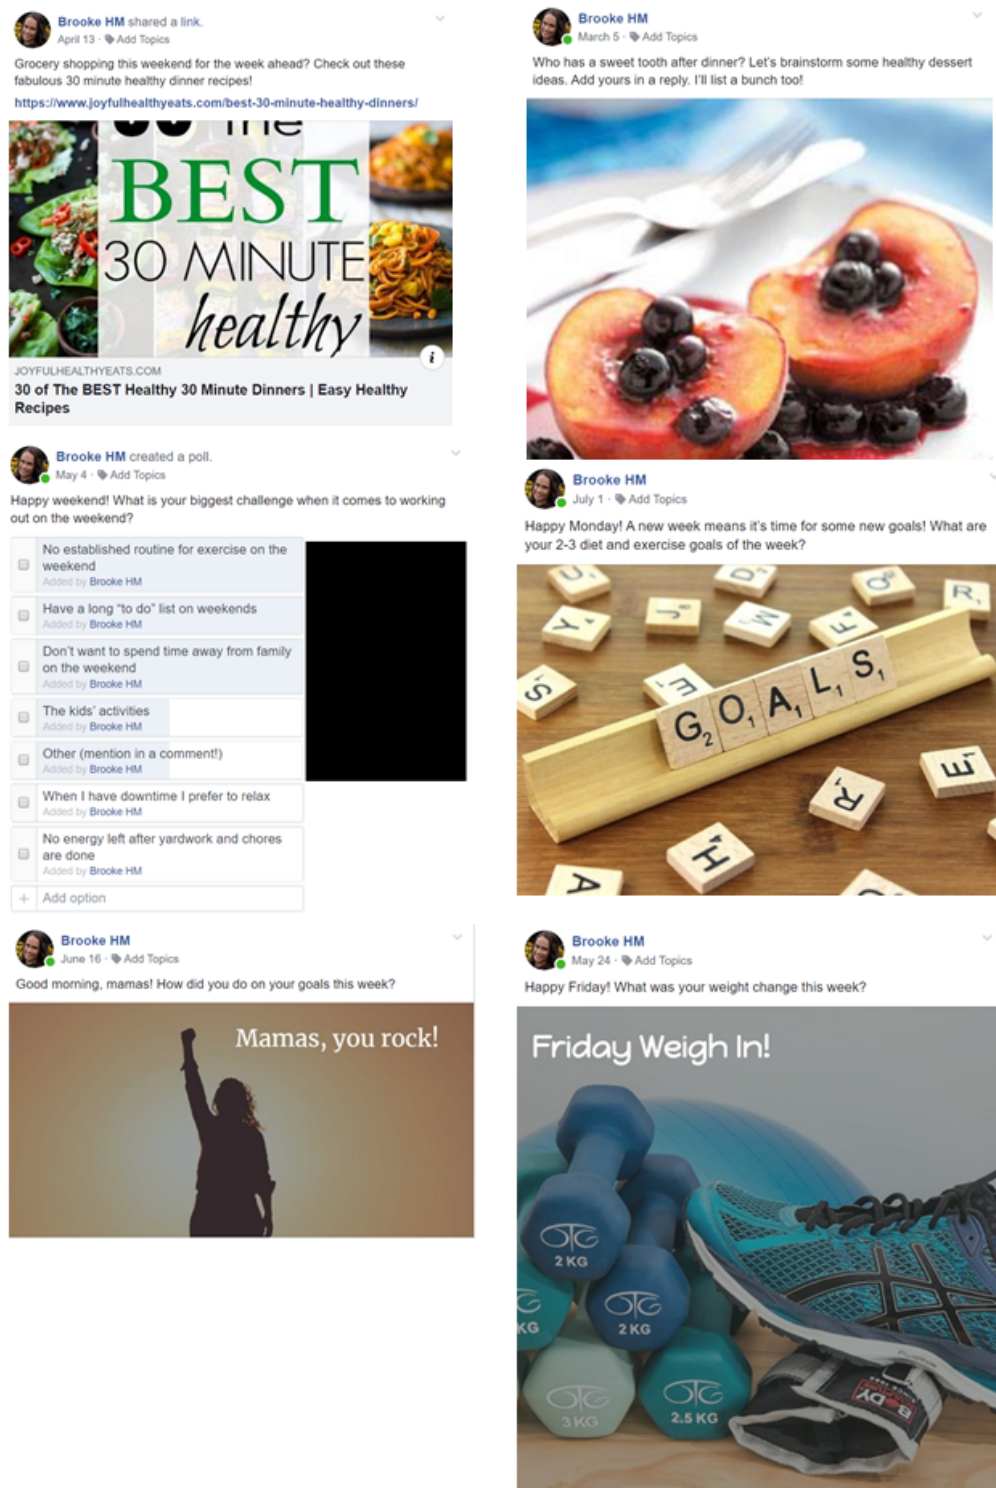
Brooke HM shared a link.
April 13 · Add Topics

Grocery shopping this weekend for the week ahead? Check out these fabulous 30 minute healthy dinner recipes!

https://www.joyfulhealthyeats.com/best-30-minute-healthy-dinners/

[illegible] The BEST 30 MINUTE healthy

JOYFULHEALTHYEATS.COM
30 of The BEST Healthy 30 Minute Dinners | Easy Healthy Recipes

Brooke HM
March 5 · Add Topics

Who has a sweet tooth after dinner? Let's brainstorm some healthy dessert ideas. Add yours in a reply. I'll list a bunch too!

Brooke HM created a poll.
May 4 · Add Topics

Happy weekend! What is your biggest challenge when it comes to working out on the weekend?

No established routine for exercise on the weekend
Added by Brooke HM

Have a long "to do" list on weekends
Added by Brooke HM

Don't want to spend time away from family on the weekend
Added by Brooke HM

The kids' activities
Added by Brooke HM

Other (mention in a comment!)
Added by Brooke HM

When I have downtime I prefer to relax
Added by Brooke HM

No energy left after yardwork and chores are done
Added by Brooke HM

Add option

Brooke HM
July 1 · Add Topics

Happy Monday! A new week means it's time for some new goals! What are your 2-3 diet and exercise goals of the week?

GOALS

Brooke HM
June 16 · Add Topics

Good morning, mamas! How did you do on your goals this week?

Mamas, you rock!

Brooke HM
May 24 · Add Topics

Happy Friday! What was your weight change this week?

Friday Weigh In!

2 KG
KG
2 KG
3 KG
2.5 KG
BODY